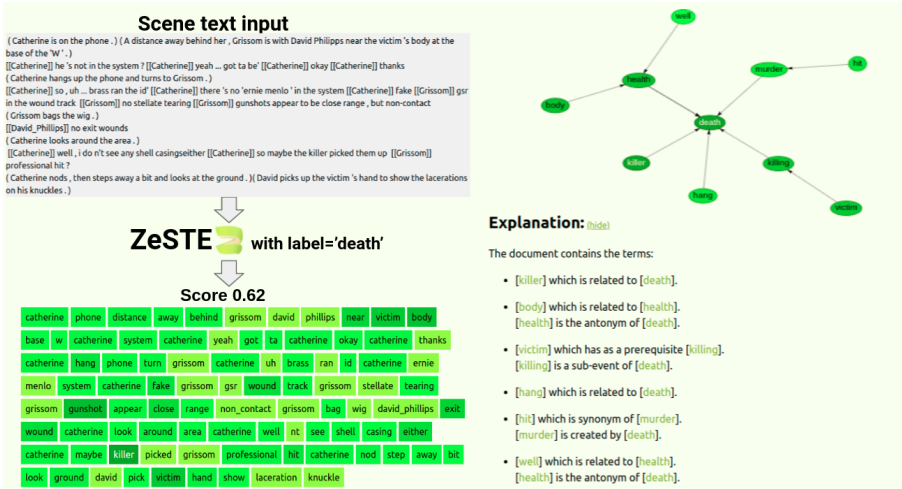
Scene text input

( Catherine is on the phone . ) ( A distance away behind her , Grissom is with David Phillipps near the victim 's body at the base of the 'W' . )
[[Catherine]] he 's not in the system ? [[Catherine]] yeah ... got ta be' [[Catherine]] okay [[Catherine]] thanks
( Catherine hangs up the phone and turns to Grissom . )
[[Catherine]] so , uh ... brass ran the id' [[Catherine]] there 's no 'ernie menlo ' in the system [[Catherine]] fake [[Grissom]] gsr in the wound track [[Grissom]] no stellate tearing [[Grissom]] gunshots appear to be close range , but non-contact
( Grissom bags the wig . )
[[David_Phillips]] no exit wounds
( Catherine looks around the area . )
[[Catherine]] well , i do n't see any shell casingseither [[Catherine]] so maybe the killer picked them up [[Grissom]] professional hit ?
( Catherine nods , then steps away a bit and looks at the ground . )( David picks up the victim 's hand to show the lacerations on his knuckles . )

ZeSTE with label='death'

Score 0.62

catherine phone distance away behind grissom david phillips near victim body
base w catherine system catherine yeah got ta catherine okay catherine thanks
catherine hang phone turn grissom catherine uh brass ran id catherine ernie
menlo system catherine fake grissom gsr wound track grissom stellate tearing
grissom gunshot appear close range non_contact grissom bag wig david_phillips exit
wound catherine look around area catherine well nt see shell casing either
catherine maybe killer picked grissom professional hit catherine nod step away bit
look ground david pick victim hand show laceration knuckle

well
health
murder
hit
body
death
killer
killing
hang
victim

Explanation: (hide)

The document contains the terms:

• [killer] which is related to [death].
• [body] which is related to [health].
[health] is the antonym of [death].
• [victim] which has as a prerequisite [killing].
[killing] is a sub-event of [death].
• [hang] which is related to [death].
• [hit] which is synonym of [murder].
[murder] is created by [death].
• [well] which is related to [health].
[health] is the antonym of [death].